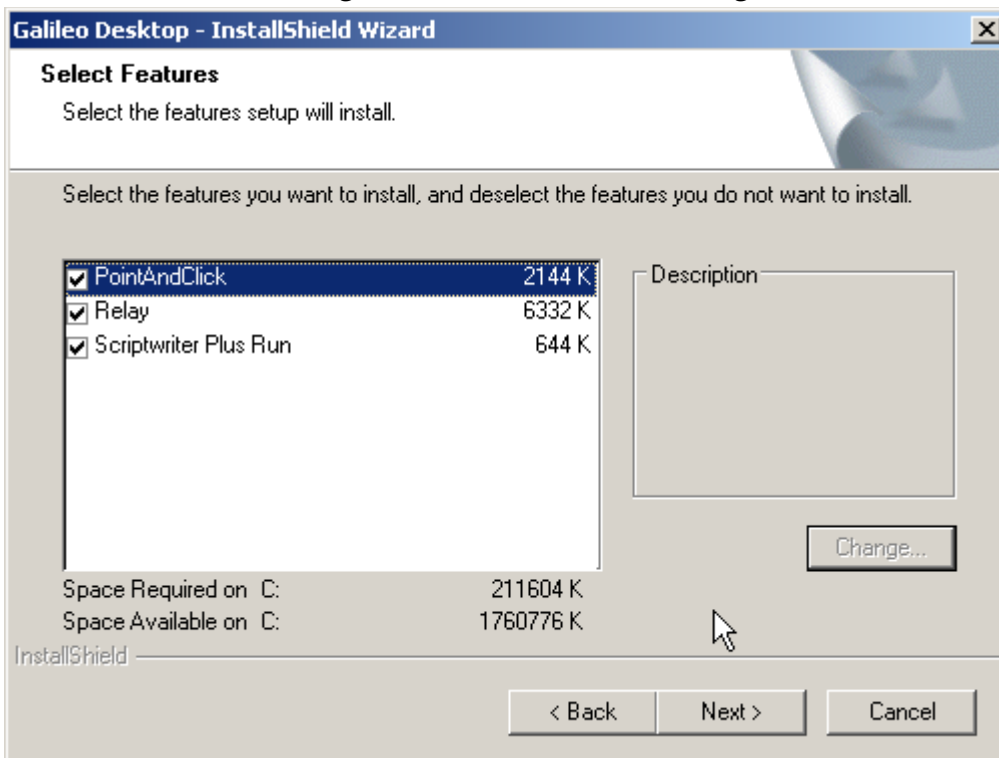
Galileo Desktop - InstallShield Wizard

Select Features

Select the features setup will install.

Select the features you want to install, and deselect the features you do not want to install.

| | |
|---|---|
| PointAndClick | 2144 K |
| Relay | 6332 K |
| Scriptwriter Plus Run | 644 K |

Description

Change...

Space Required on C: 211604 K
Space Available on C: 1760776 K

InstallShield

< Back
Next >
Cancel